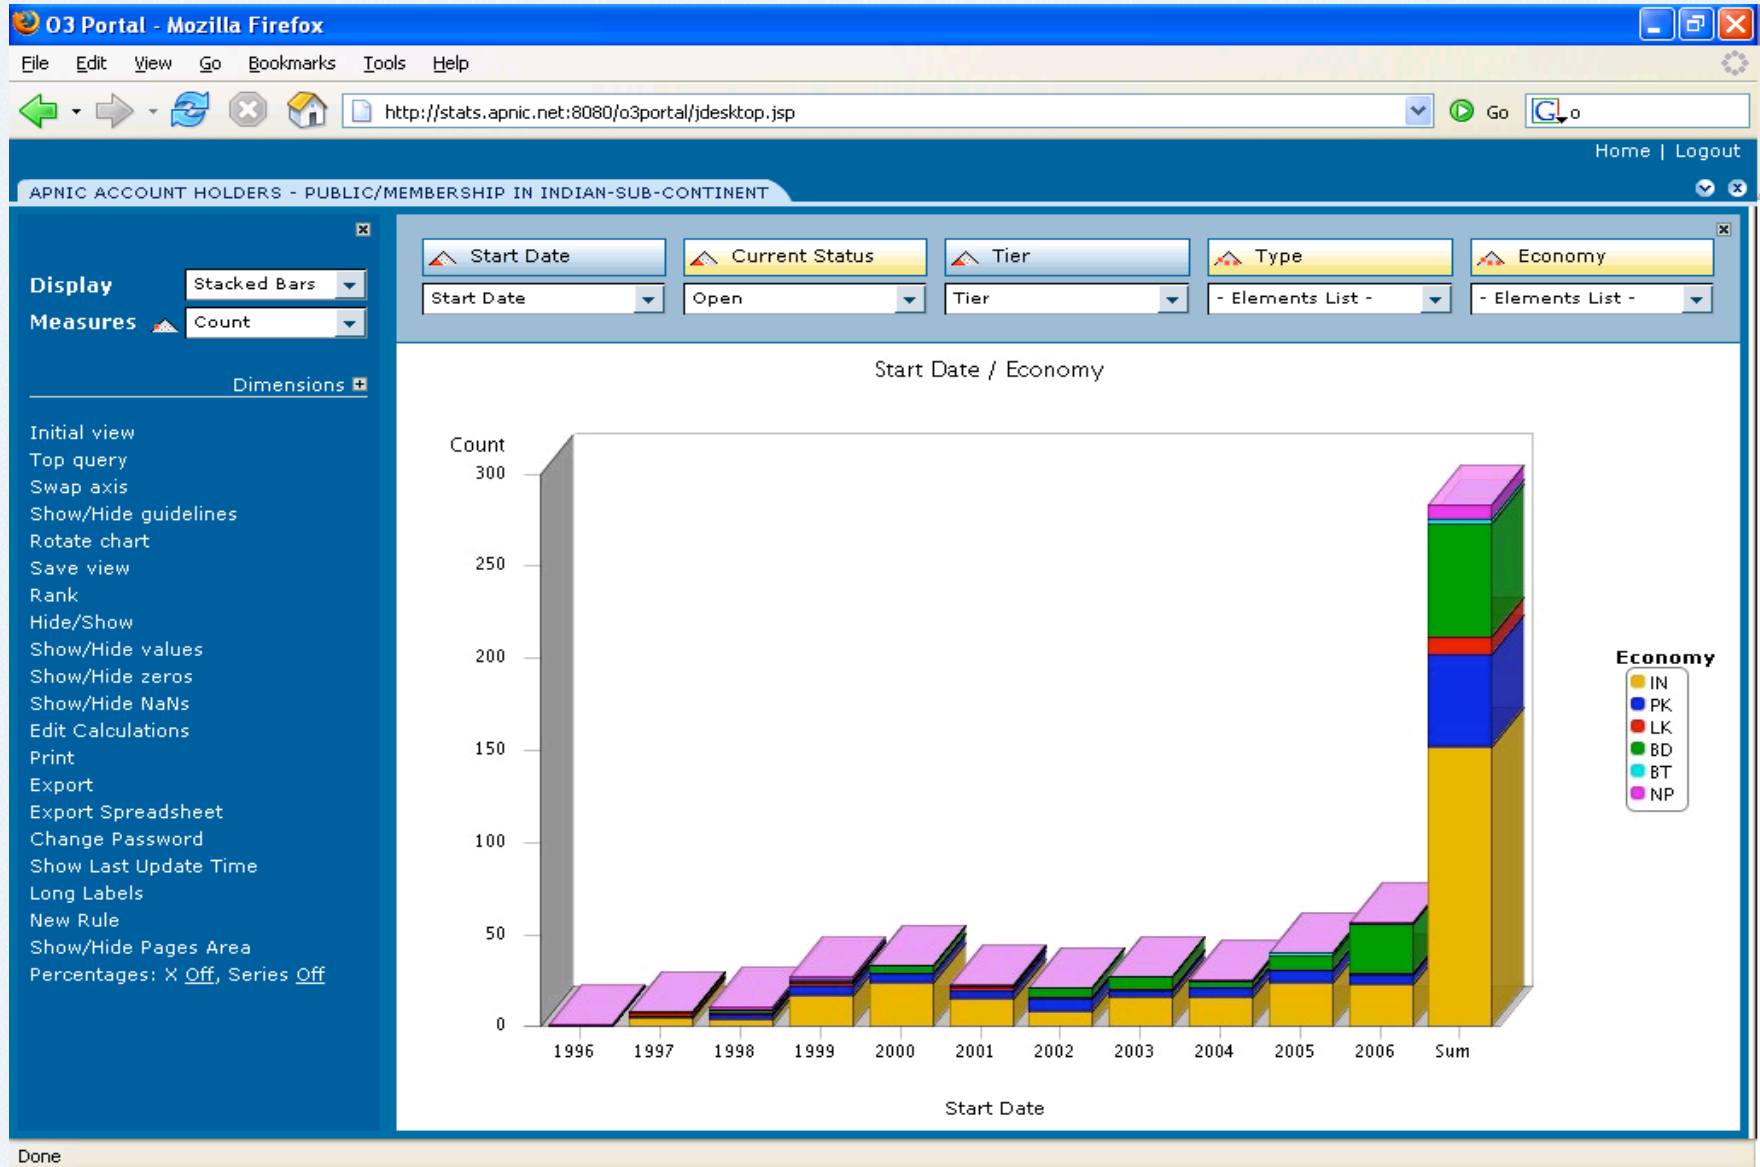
O3 Portal - Mozilla Firefox

File Edit View Go Bookmarks Tools Help

http://stats.apnic.net:8080/o3portal/jdesktop.jsp

Go

Home | Logout

APNIC ACCOUNT HOLDERS - PUBLIC/MEMBERSHIP IN INDIAN-SUB-CONTINENT

Display Stacked Bars
Measures Count

Dimensions

Initial view
Top query
Swap axis
Show/Hide guidelines
Rotate chart
Save view
Rank
Hide/Show
Show/Hide values
Show/Hide zeros
Show/Hide NaNs
Edit Calculations
Print
Export
Export Spreadsheet
Change Password
Show Last Update Time
Long Labels
New Rule
Show/Hide Pages Area
Percentages: X Off, Series Off

Start Date | Current Status | Tier | Type | Economy
Start Date | Open | Tier | - Elements List - | - Elements List -

Start Date / Economy

Count
300
250
200
150
100
50
0

1996 1997 1998 1999 2000 2001 2002 2003 2004 2005 2006 Sum

Start Date

Economy
IN
PK
LK
BD
BT
NP

Done